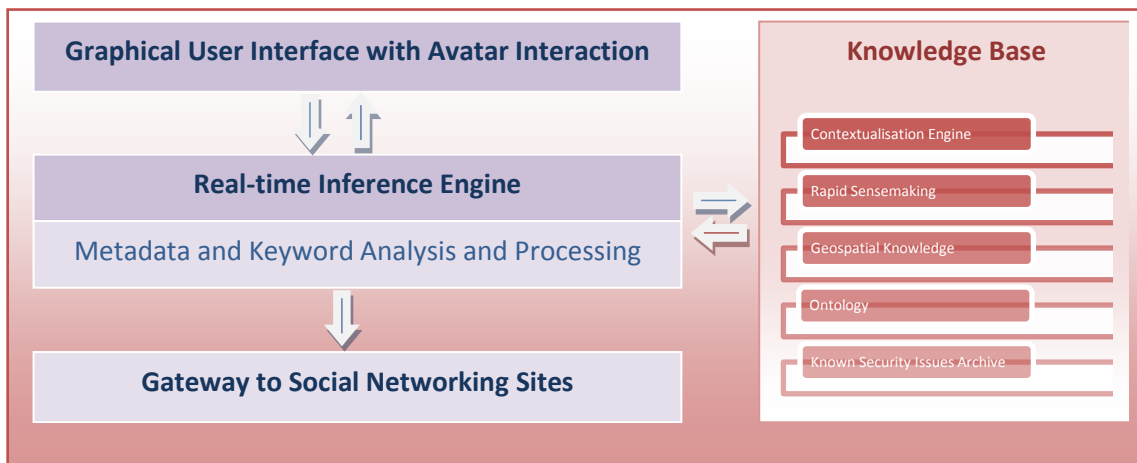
Graphical User Interface with Avatar Interaction

Real-time Inference Engine

Metadata and Keyword Analysis and Processing

Gateway to Social Networking Sites

Knowledge Base

Contextualisation Engine

Rapid Sensemaking

Geospatial Knowledge

Ontology

Known Security Issues Archive